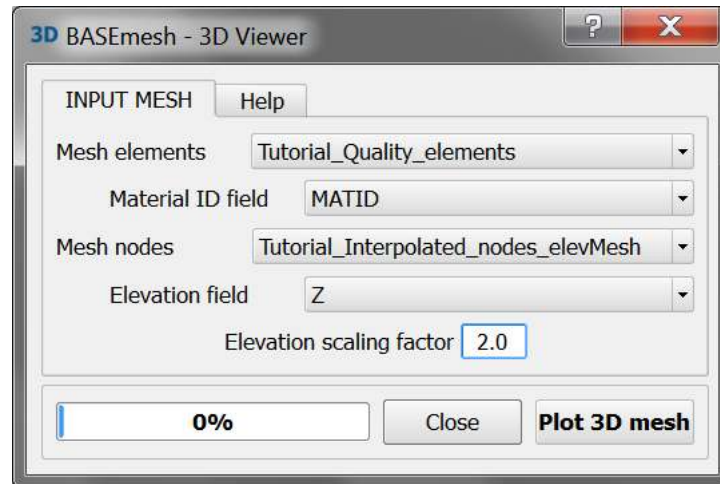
3D BASEmesh - 3D Viewer

?

X

INPUT MESH

Help

Mesh elements

Tutorial_Quality_elements

Material ID field

MATID

Mesh nodes

Tutorial_Interpolated_nodes_elevMesh

Elevation field

Z

Elevation scaling factor

2.0

0%

Close

Plot 3D mesh